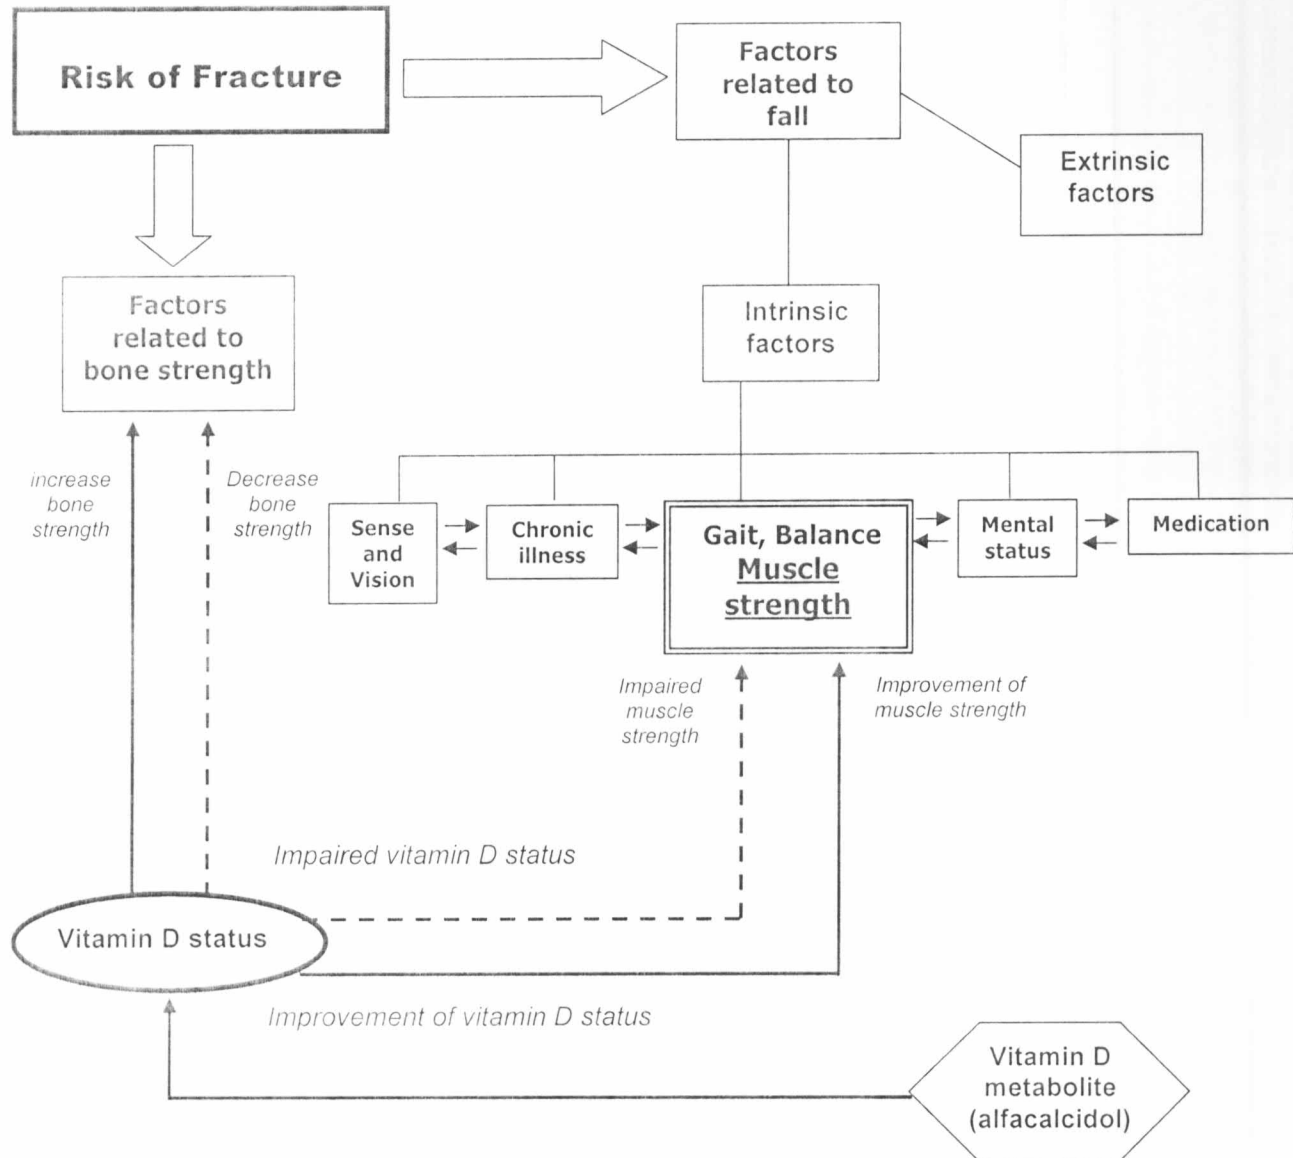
Risk of Fracture

Factors related to fall

Extrinsic factors

Factors related to bone strength

Intrinsic factors

increase bone strength

Decrease bone strength

Sense and Vision

Chronic illness

Gait, Balance Muscle strength

Mental status

Medication

Impaired muscle strength

Improvement of muscle strength

Impaired vitamin D status

Vitamin D status

Improvement of vitamin D status

Vitamin D metabolite (alfacalcidol)